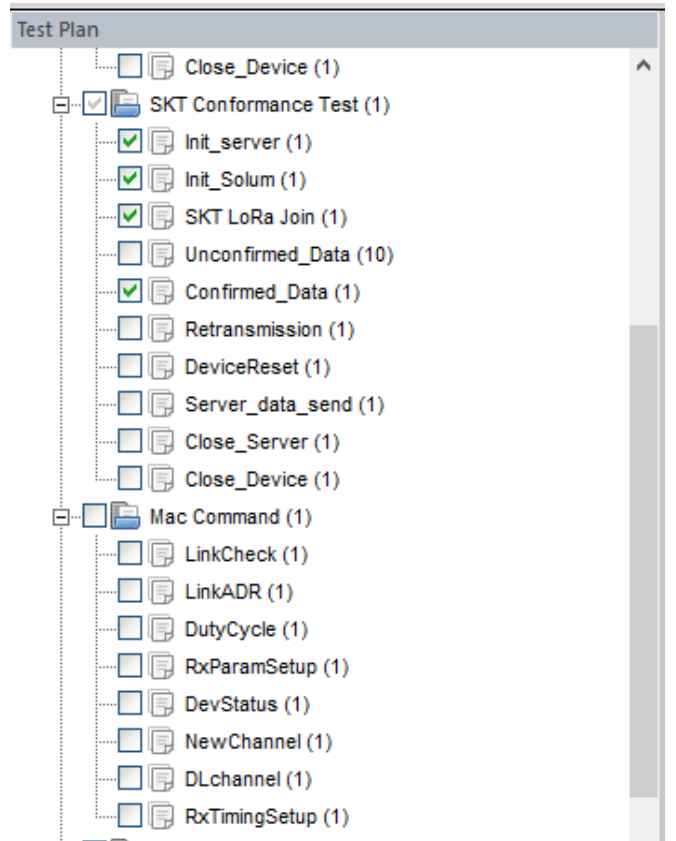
Test Plan

Close_Device (1)

SKT Conformance Test (1)

Init_server (1)

Init_Solum (1)

SKT LoRa Join (1)

Unconfirmed_Data (10)

Confirmed_Data (1)

Retransmission (1)

DeviceReset (1)

Server_data_send (1)

Close_Server (1)

Close_Device (1)

Mac Command (1)

LinkCheck (1)

LinkADR (1)

DutyCycle (1)

RxParamSetup (1)

DevStatus (1)

NewChannel (1)

DLchannel (1)

RxTimingSetup (1)